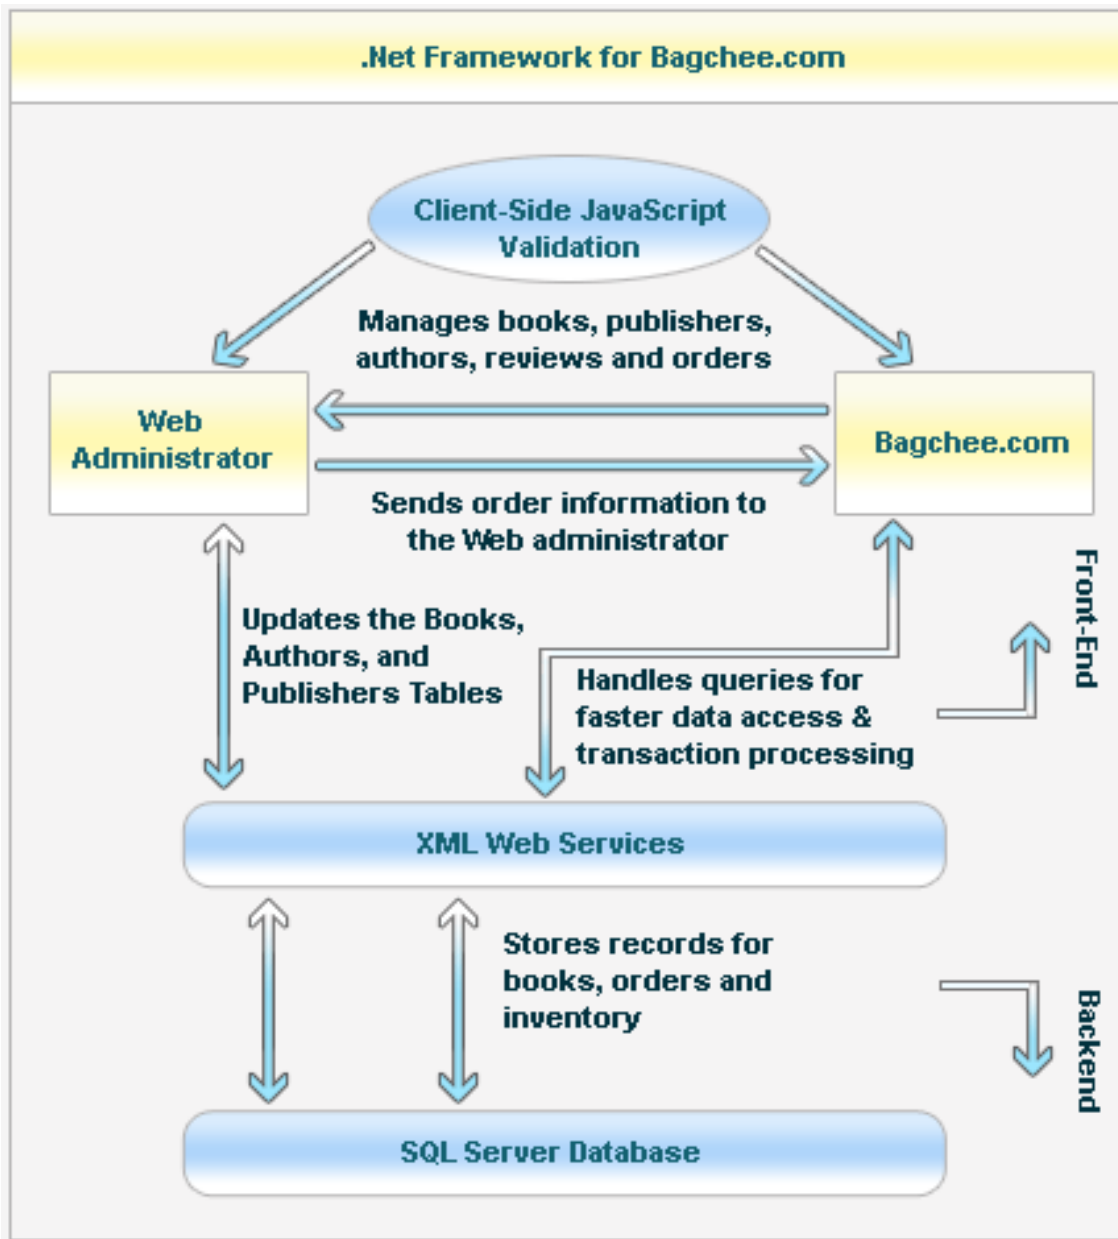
.Net Framework for Bagchee.com

Client-Side JavaScript Validation

Manages books, publishers, authors, reviews and orders

Web Administrator

Bagchee.com

Sends order information to the Web administrator

Updates the Books, Authors, and Publishers Tables

Handles queries for faster data access & transaction processing

Front-End

XML Web Services

Stores records for books, orders and inventory

Backend

SQL Server Database